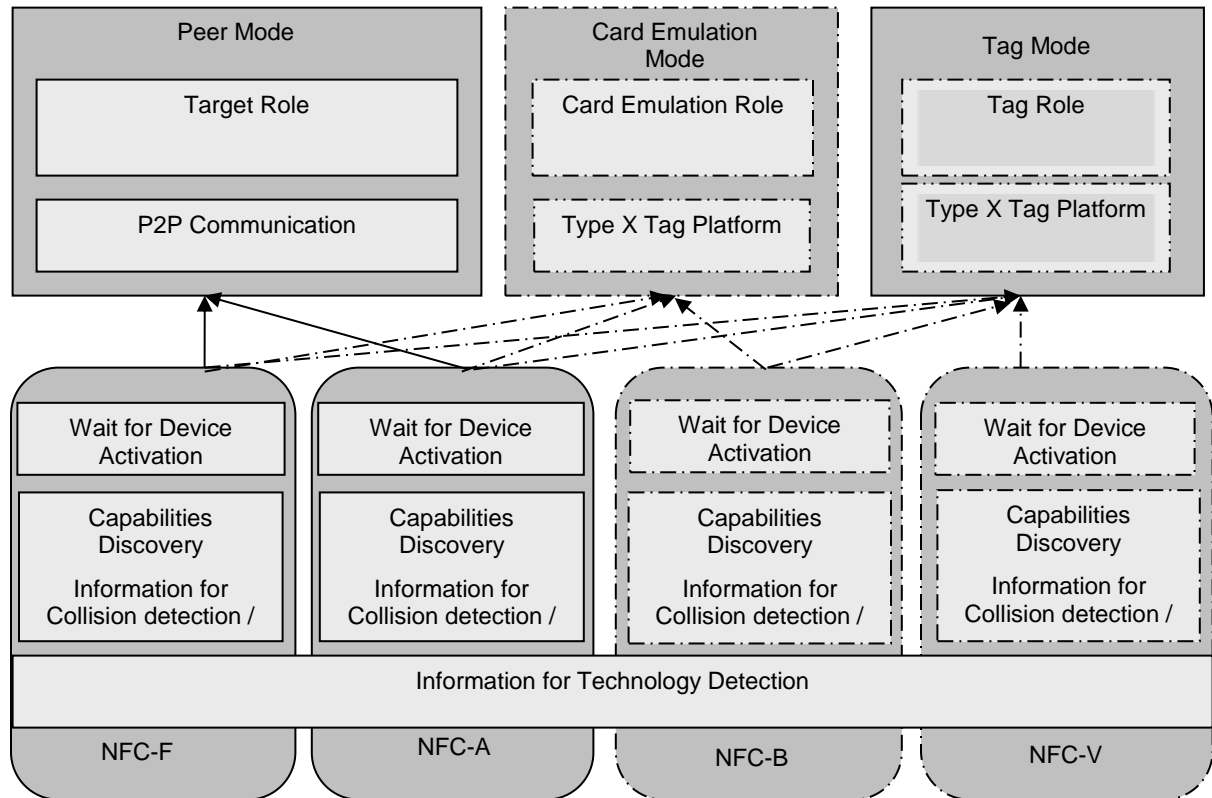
Peer Mode

Target Role

P2P Communication

Card Emulation Mode

Card Emulation Role

Type X Tag Platform

Tag Mode

Tag Role

Type X Tag Platform

Wait for Device Activation

Capabilities Discovery

Information for Collision detection /

Wait for Device Activation

Capabilities Discovery

Information for Collision detection /

Wait for Device Activation

Capabilities Discovery

Information for Collision detection /

Wait for Device Activation

Capabilities Discovery

Information for Collision detection /

Information for Technology Detection

NFC-F

NFC-A

NFC-B

NFC-V